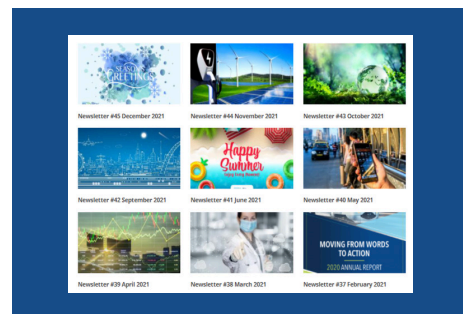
SEASON'S GREETINGS

Newsletter #45 December 2021

Newsletter #44 November 2021

Newsletter #43 October 2021

Happy Summer
Enjoy Every Moment

Newsletter #42 September 2021

Newsletter #41 June 2021

Newsletter #40 May 2021

MOVING FROM WORDS TO ACTION
2020 ANNUAL REPORT

Newsletter #39 April 2021

Newsletter #38 March 2021

Newsletter #37 February 2021